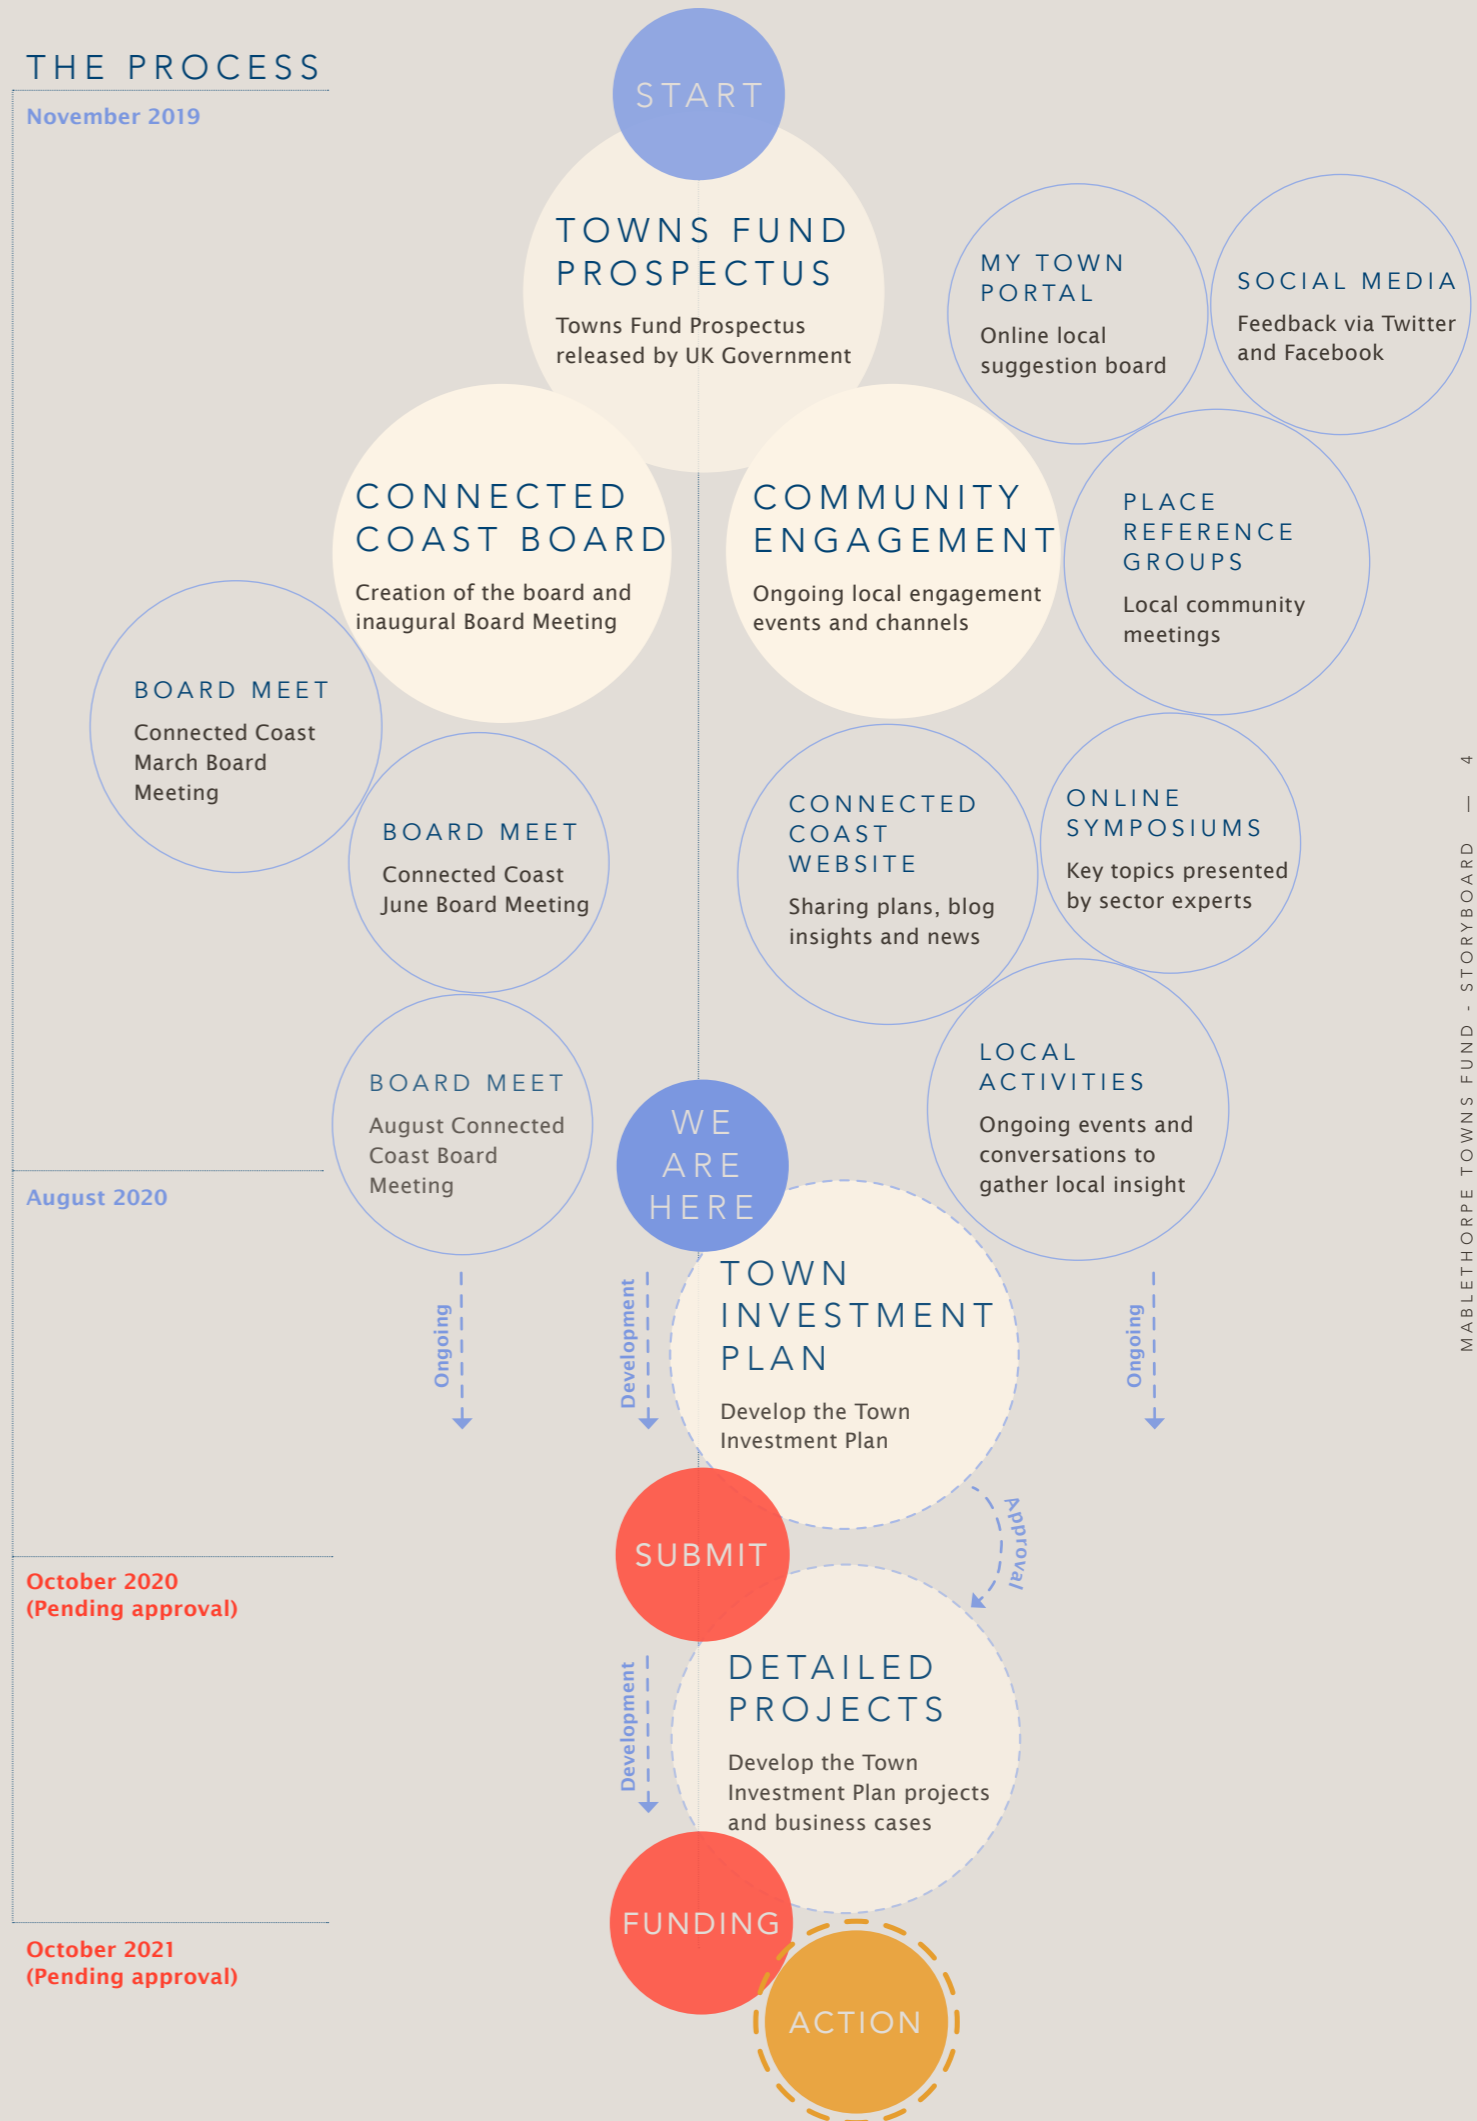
THE PROCESS

November 2019

START

TOWNS FUND PROSPECTUS

Towns Fund Prospectus released by UK Government

MY TOWN PORTAL

Online local suggestion board

SOCIAL MEDIA

Feedback via Twitter and Facebook

CONNECTED COAST BOARD

Creation of the board and inaugural Board Meeting

COMMUNITY ENGAGEMENT

Ongoing local engagement events and channels

PLACE REFERENCE GROUPS

Local community meetings

BOARD MEET

Connected Coast March Board Meeting

BOARD MEET

Connected Coast June Board Meeting

CONNECTED COAST WEBSITE

Sharing plans, blog insights and news

ONLINE SYMPOSIUMS

Key topics presented by sector experts

BOARD MEET

August Connected Coast Board Meeting

WE ARE HERE

LOCAL ACTIVITIES

Ongoing events and conversations to gather local insight

August 2020

Ongoing

Development

TOWN INVESTMENT PLAN

Develop the Town Investment Plan

Ongoing

Approval

SUBMIT

October 2020 (Pending approval)

Development

DETAILED PROJECTS

Develop the Town Investment Plan projects and business cases

FUNDING

October 2021 (Pending approval)

ACTION

MABLETHORPE TOWNS FUND - STORYBOARD — 4